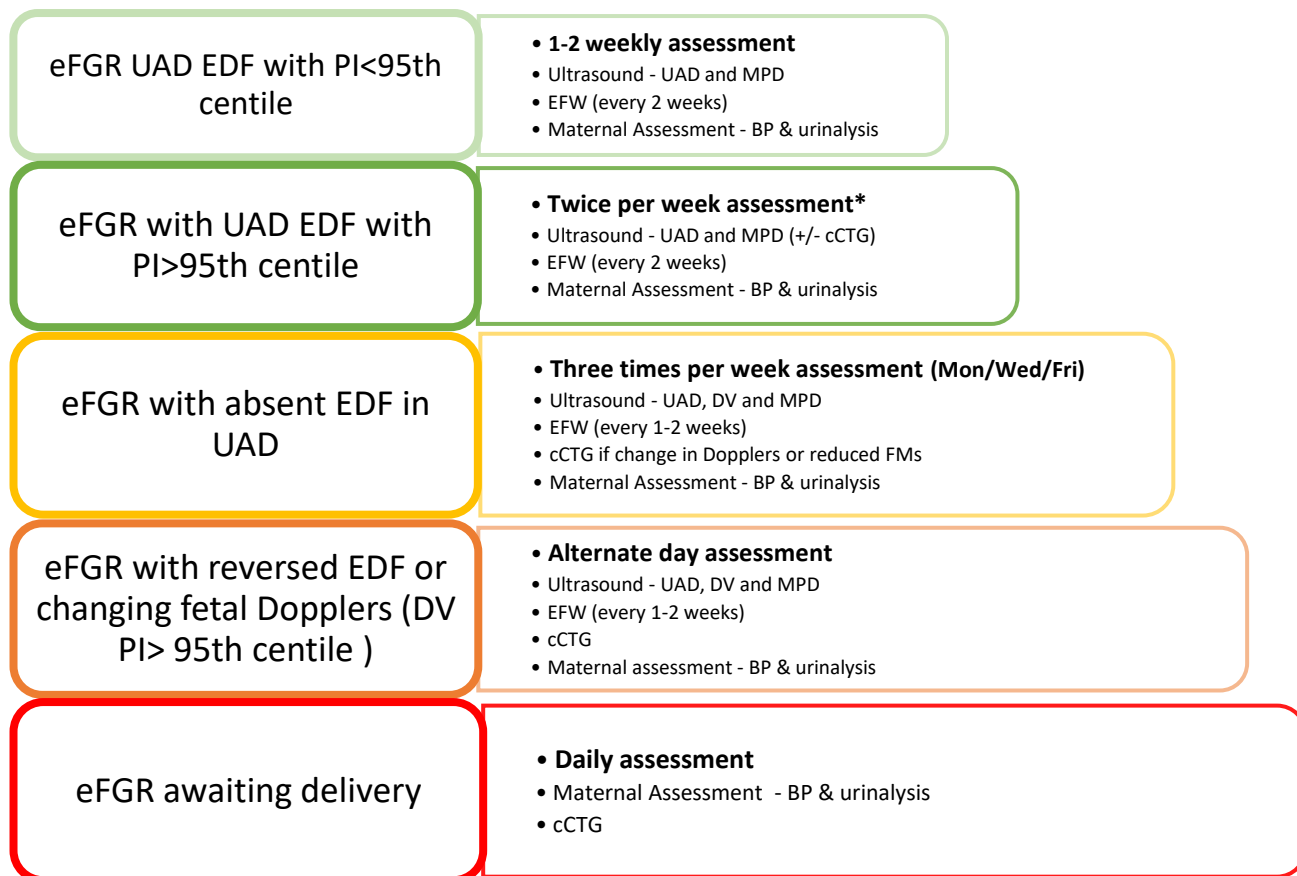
eFGR UAD EDF with PI<95th centile

• **1-2 weekly assessment**
• Ultrasound - UAD and MPD
• EFW (every 2 weeks)
• Maternal Assessment - BP & urinalysis

eFGR with UAD EDF with PI>95th centile

• **Twice per week assessment***
• Ultrasound - UAD and MPD (+/- cCTG)
• EFW (every 2 weeks)
• Maternal Assessment - BP & urinalysis

eFGR with absent EDF in UAD

• **Three times per week assessment (Mon/Wed/Fri)**
• Ultrasound - UAD, DV and MPD
• EFW (every 1-2 weeks)
• cCTG if change in Dopplers or reduced FMs
• Maternal Assessment - BP & urinalysis

eFGR with reversed EDF or changing fetal Dopplers (DV PI> 95th centile )

• **Alternate day assessment**
• Ultrasound - UAD, DV and MPD
• EFW (every 1-2 weeks)
• cCTG
• Maternal assessment - BP & urinalysis

eFGR awaiting delivery

• **Daily assessment**
• Maternal Assessment - BP & urinalysis
• cCTG